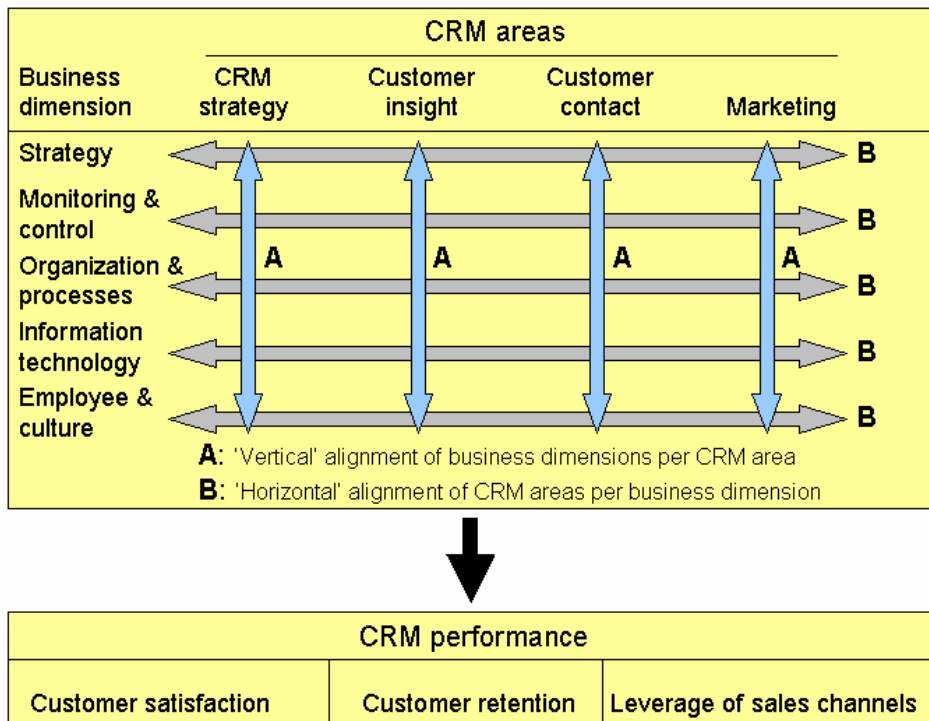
CRM areas

Business dimension

CRM strategy

Customer insight

Customer contact

Marketing

Strategy

B

Monitoring & control

B

A

A

A

A

Organization & processes

B

Information technology

B

Employee & culture

B

A: 'Vertical' alignment of business dimensions per CRM area

B: 'Horizontal' alignment of CRM areas per business dimension

CRM performance

| Customer satisfaction | Customer retention | Leverage of sales channels |
|---|---|---|